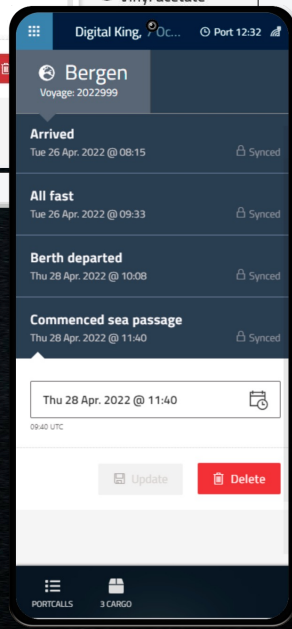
Digital King, Oc...
Port 12:32

Bergen
Voyage: 2022999

Arrived
Tue 26 Apr. 2022 @ 08:15
Synced

All fast
Tue 26 Apr. 2022 @ 09:33
Synced

Berth departed
Thu 28 Apr. 2022 @ 10:08
Synced

Commenced sea passage
Thu 28 Apr. 2022 @ 11:40
Synced

Thu 28 Apr. 2022 @ 11:40
09:40 UTC

Update
Delete

PORTCALLS
3 CARGO